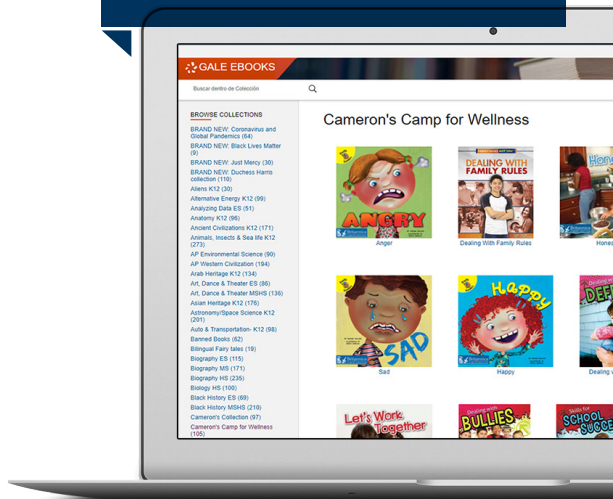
GALE EBOOKS

Buscar dentro de Colección

BROWSE COLLECTIONS

BRAND NEW: Coronavirus and Global Pandemics (64)
BRAND NEW: Black Lives Matter (9)
BRAND NEW: Just Mercy (30)
BRAND NEW: Duchess Harris collection (110)
Aliens K12 (30)
Alternative Energy K12 (99)
Analyzing Data ES (51)
Anatomy K12 (96)
Ancient Civilizations K12 (171)
Animals, Insects & Sea life K12 (273)
AP Environmental Science (90)
AP Western Civilization (194)
Arab Heritage K12 (134)
Art, Dance & Theater ES (86)
Art, Dance & Theater MSHS (136)
Asian Heritage K12 (176)
Astronomy/Space Science K12 (201)
Auto & Transportation- K12 (98)
Banned Books (62)
Bilingual Fairy tales (19)
Biography ES (115)
Biography MS (171)
Biography HS (235)
Biology HS (100)
Black History ES (69)
Black History MSHS (210)
Cameron's Collection (97)
Cameron's Camp for Wellness (105)

Cameron's Camp for Wellness

ANGRY
Anger

DEALING WITH FAMILY RULES
Dealing With Family Rules

Hone
Hones

SAD
Sad

Happy
Happy

DEFE
Dealing w

Let's Work Together

BULLIES

Skills for SCHOOL SUCCE